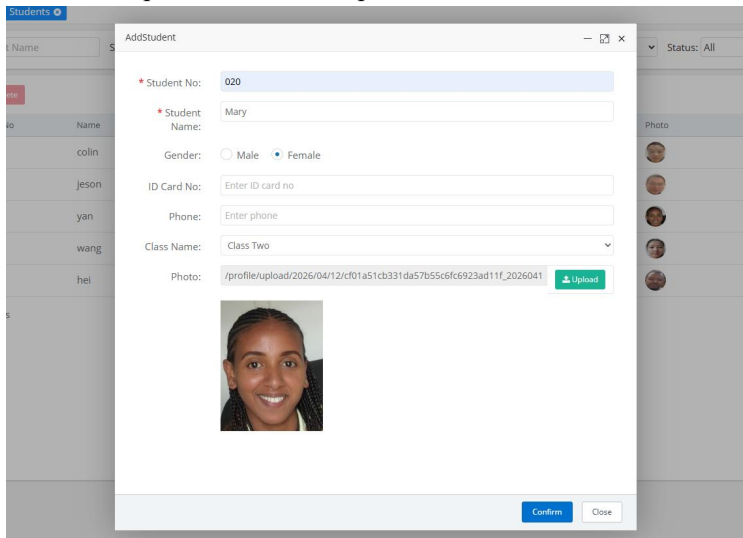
Students

t Name

S

Status: All

ete

lo

Name

Photo

colin

jeson

yan

wang

hei

s

AddStudent

* Student No: 020

* Student Name: Mary

Gender: Male Female

ID Card No: Enter ID card no

Phone: Enter phone

Class Name: Class Two

Photo: /profile/upload/2026/04/12/cf01a51cb331da57b55c6fc6923ad11f_2026041

Upload

Confirm

Close